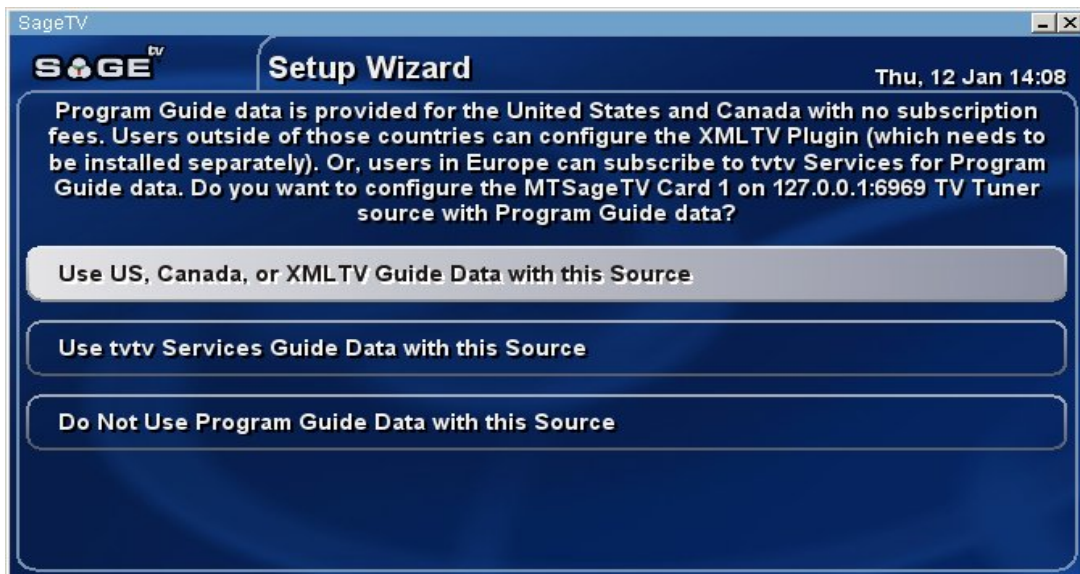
SageTV

SAGE tv

Setup Wizard

Thu, 12 Jan 14:08

Program Guide data is provided for the United States and Canada with no subscription fees. Users outside of those countries can configure the XMLTV Plugin (which needs to be installed separately). Or, users in Europe can subscribe to tvtv Services for Program Guide data. Do you want to configure the MTSageTV Card 1 on 127.0.0.1:6969 TV Tuner source with Program Guide data?

Use US, Canada, or XMLTV Guide Data with this Source

Use tvtv Services Guide Data with this Source

Do Not Use Program Guide Data with this Source